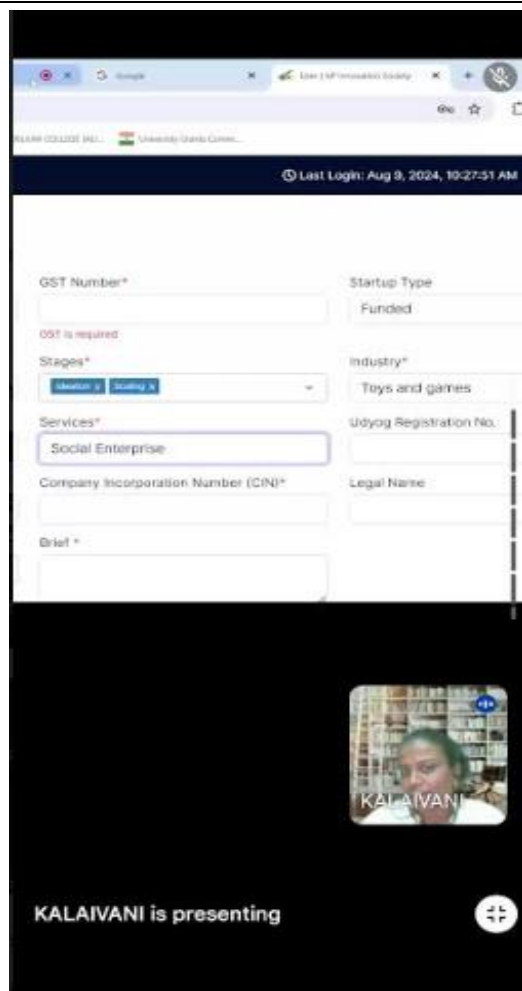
G Google
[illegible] Innovation Society
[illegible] COLLEGE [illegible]
University Grants Comm...

Last Login: Aug 9, 2024, 10:27:51 AM

GST Number*
GST is required
Startup Type
Funded
Stages*
Ideation x Scaling x
Industry*
Toys and games
Services*
Social Enterprise
Udyog Registration No.
Company Incorporation Number (CIN)*
Legal Name
Brief *

KALAIVANI

KALAIVANI is presenting